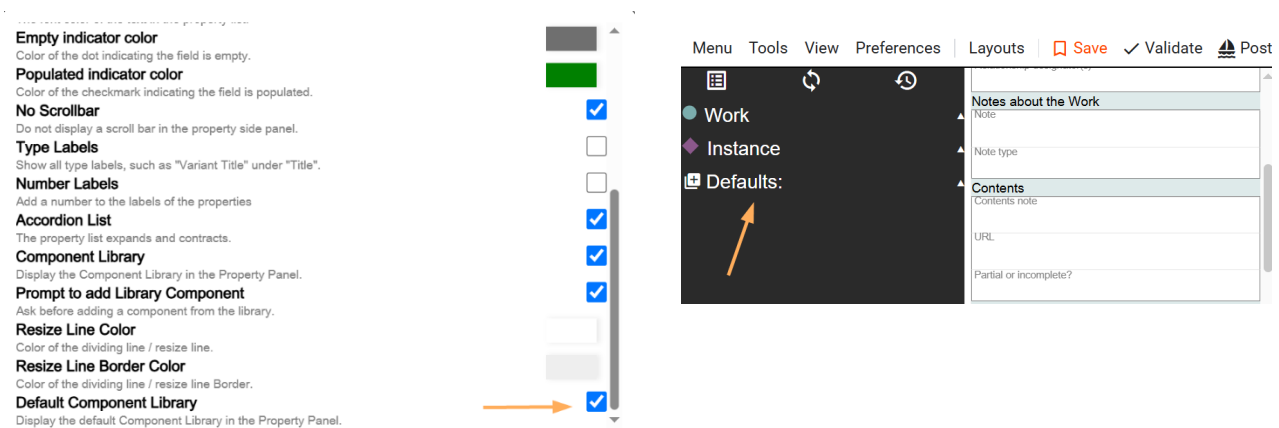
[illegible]

Empty indicator color
Color of the dot indicating the field is empty.

Populated indicator color
Color of the checkmark indicating the field is populated.

No Scrollbar
Do not display a scroll bar in the property side panel.

Type Labels
Show all type labels, such as "Variant Title" under "Title".

Number Labels
Add a number to the labels of the properties

Accordion List
The property list expands and contracts.

Component Library
Display the Component Library in the Property Panel.

Prompt to add Library Component
Ask before adding a component from the library.

Resize Line Color
Color of the dividing line / resize line.

Resize Line Border Color
Color of the dividing line / resize line Border.

Default Component Library
Display the default Component Library in the Property Panel.

Menu Tools View Preferences Layouts Save Validate Post

Work
Instance
Defaults:

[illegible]

Notes about the Work
Note
Note type

Contents
Contents note
URL
Partial or incomplete?